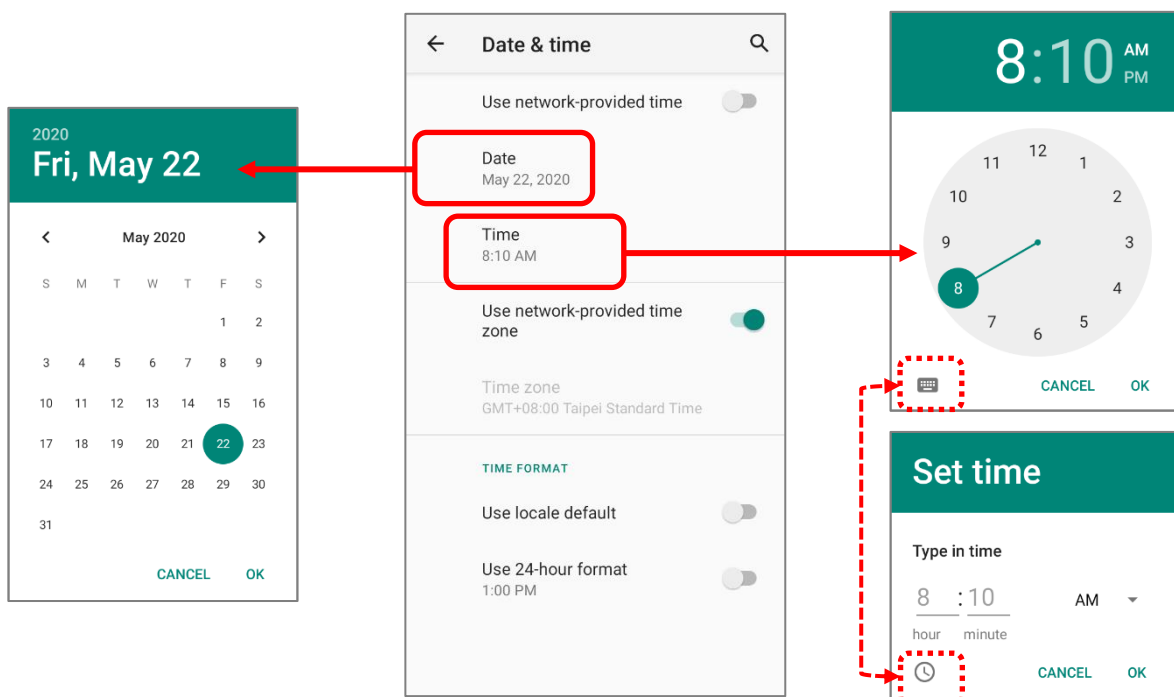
2020
Fri, May 22

May 2020

| S | M | T | W | T | F | S |
|---|---|---|---|---|---|---|
| | | | | | 1 | 2 |
| 3 | 4 | 5 | 6 | 7 | 8 | 9 |
| 10 | 11 | 12 | 13 | 14 | 15 | 16 |
| 17 | 18 | 19 | 20 | 21 | 22 | 23 |
| 24 | 25 | 26 | 27 | 28 | 29 | 30 |
| 31 | | | | | | |

CANCEL OK

Date & time

Use network-provided time

Date
May 22, 2020

Time
8:10 AM

Use network-provided time zone

Time zone
GMT+08:00 Taipei Standard Time

TIME FORMAT

Use locale default

Use 24-hour format
1:00 PM

8:10 AM PM

12 1 2 3 4 5 6 7 8 9 10 11

CANCEL OK

Set time

Type in time

8 : 10 AM

hour minute

CANCEL OK